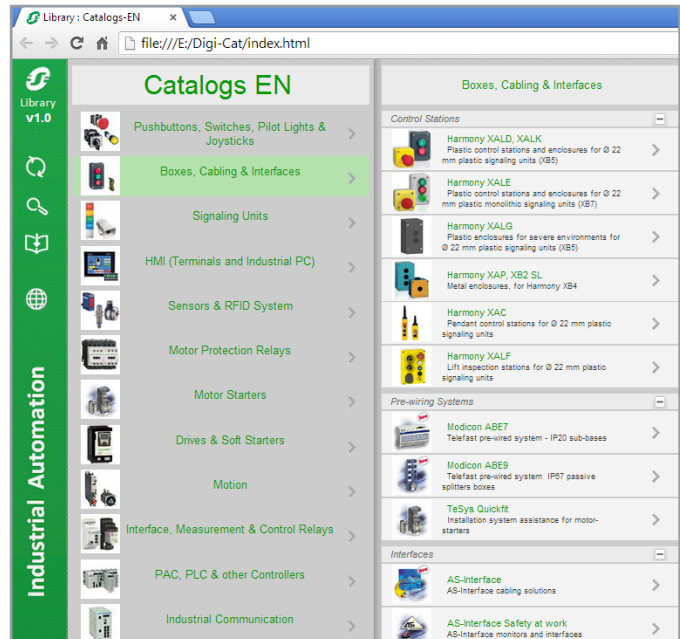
Library : Catalogs-EN ×

file:///E:/Digi-Cat/index.html

Library
v1.0

Industrial Automation

Catalogs EN

Pushbuttons, Switches, Pilot Lights & Joysticks

Boxes, Cabling & Interfaces

Signaling Units

HMI (Terminals and Industrial PC)

Sensors & RFID System

Motor Protection Relays

Motor Starters

Drives & Soft Starters

Motion

Interface, Measurement & Control Relays

PAC, PLC & other Controllers

Industrial Communication

Boxes, Cabling & Interfaces

Control Stations

Harmony XALD, XALK
Plastic control stations and enclosures for Ø 22 mm plastic signaling units (XB5)

Harmony XALE
Plastic control stations and enclosures for Ø 22 mm plastic monolithic signaling units (XB7)

Harmony XALG
Plastic enclosures for severe environments for Ø 22 mm plastic signaling units (XB5)

Harmony XAP, XB2 SL
Metal enclosures, for Harmony XB4

Harmony XAC
Pendant control stations for Ø 22 mm plastic signaling units

Harmony XALF
Lift inspection stations for Ø 22 mm plastic signaling units

Pre-wiring Systems

Modicon ABE7
Telefast pre-wired system - IP20 sub-bases

Modicon ABE9
Telefast pre-wired system IP67 passive splitters boxes

TeSys Quickfit
Installation system assistance for motor-starters

Interfaces

AS-Interface
AS-Interface cabling solutions

AS-Interface Safety at work
AS-Interface monitors and interfaces